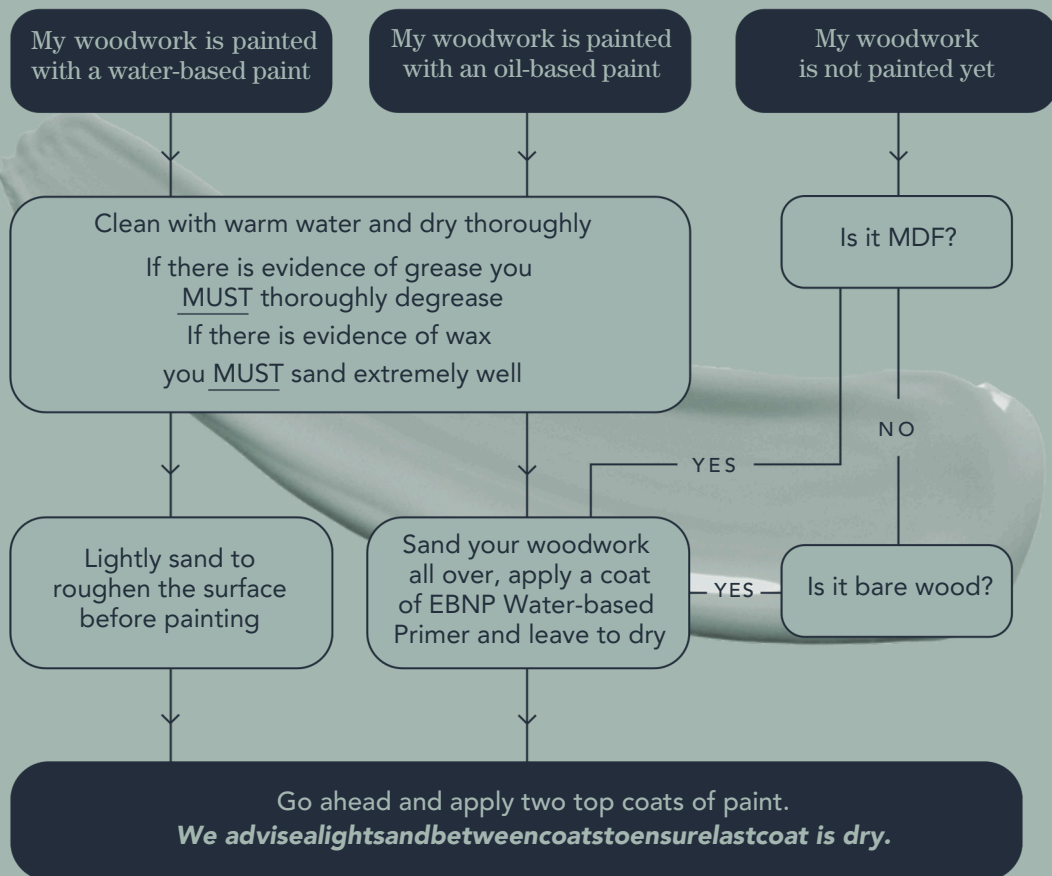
My woodwork is painted with a water-based paint

My woodwork is painted with an oil-based paint

My woodwork is not painted yet

Clean with warm water and dry thoroughly

If there is evidence of grease you MUST thoroughly degrease

If there is evidence of wax you MUST sand extremely well

Is it MDF?

NO

YES

Lightly sand to roughen the surface before painting

Sand your woodwork all over, apply a coat of EBNP Water-based Primer and leave to dry

YES

Is it bare wood?

Go ahead and apply two top coats of paint.

*We advisealightsandbetweencoatstoensurelastcoat is dry.*